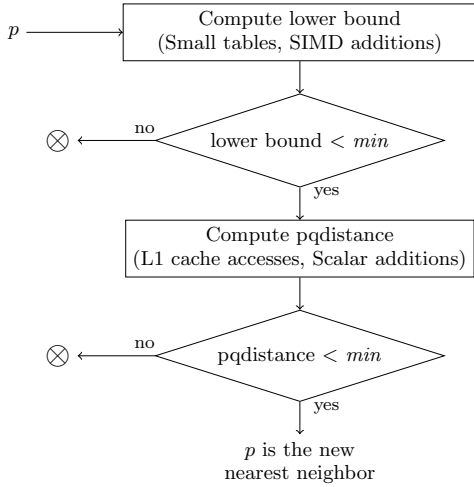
$p$

Compute lower bound
(Small tables, SIMD additions)

$\otimes$

no

lower bound $< min$

yes

Compute pqdistance
(L1 cache accesses, Scalar additions)

$\otimes$

no

pqdistance $< min$

yes

$p$ is the new nearest neighbor